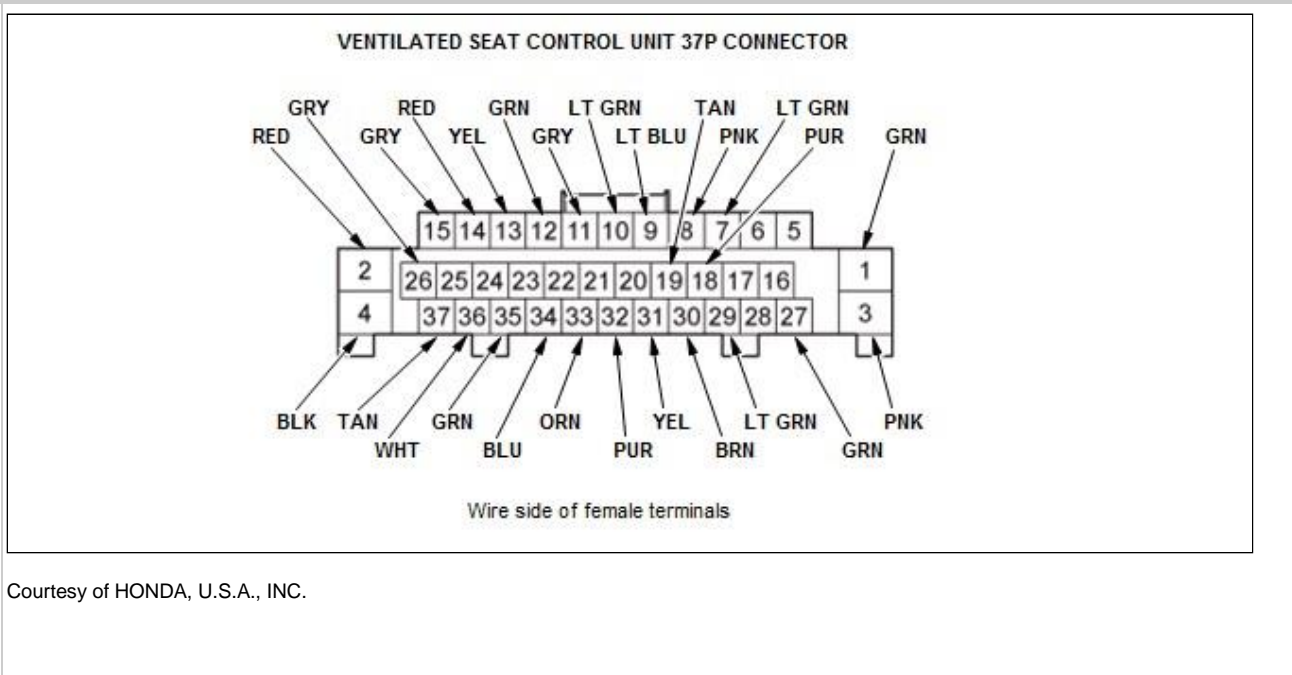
VENTILATED SEAT CONTROL UNIT 37P CONNECTOR

GRY RED GRN LT GRN TAN LT GRN
RED GRY YEL GRY LT BLU PNK PUR GRN

15 14 13 12 11 10 9 8 7 6 5
2 26 25 24 23 22 21 20 19 18 17 16 1
4 37 36 35 34 33 32 31 30 29 28 27 3

BLK TAN GRN ORN YEL LT GRN PNK
WHT BLU PUR BRN GRN

Wire side of female terminals

Courtesy of HONDA, U.S.A., INC.